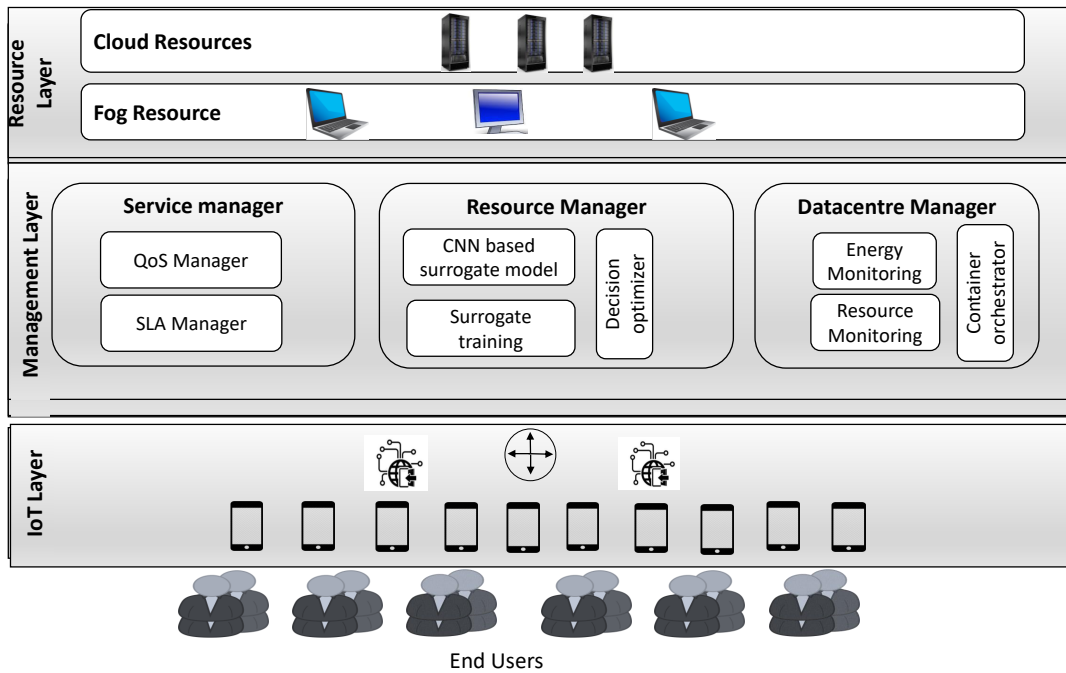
Resource Layer

Cloud Resources

Fog Resource

Management Layer

Service manager

QoS Manager

SLA Manager

Resource Manager

CNN based surrogate model

Surrogate training

Decision optimizer

Datacentre Manager

Energy Monitoring

Resource Monitoring

Container orchestrator

IoT Layer

End Users